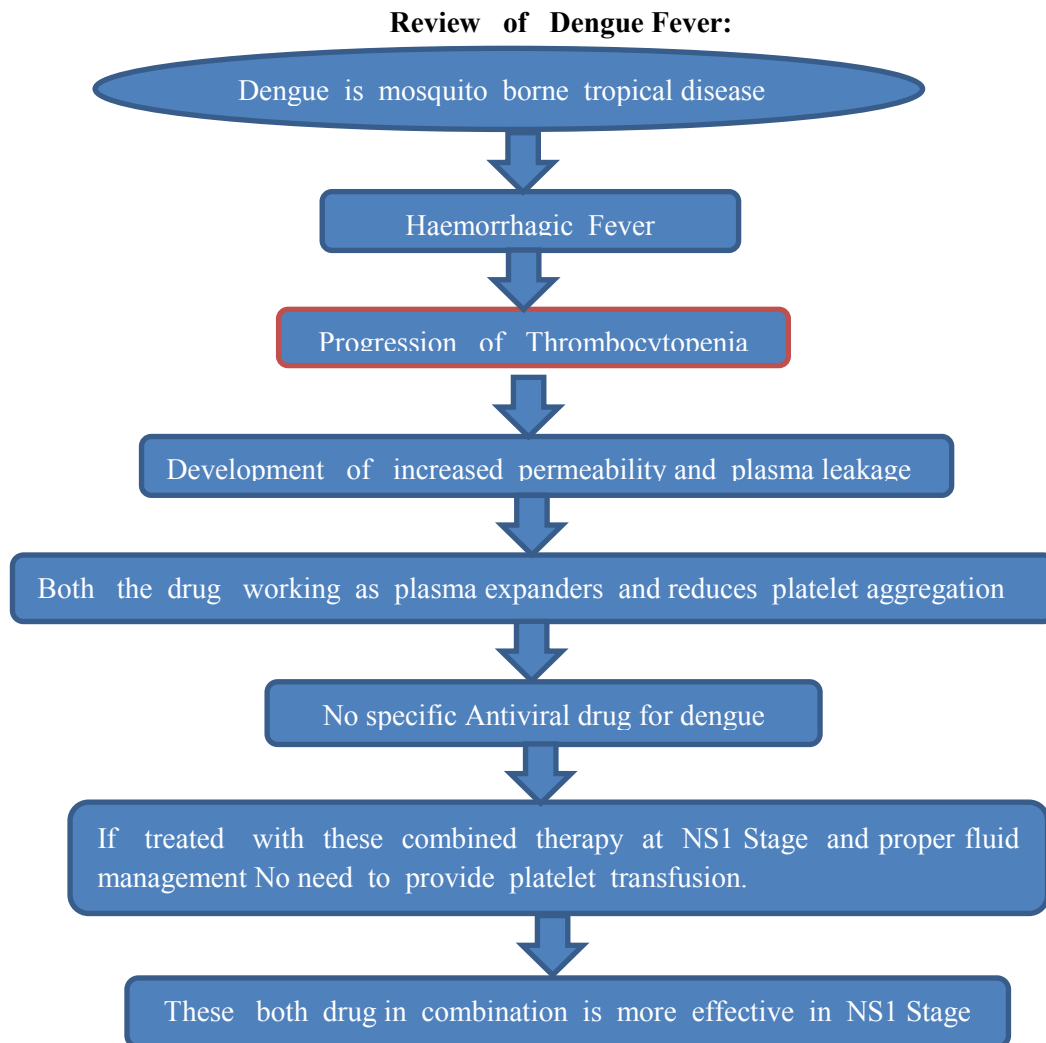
Review of Dengue Fever:

Dengue is mosquito borne tropical disease

Haemorrhagic Fever

Progression of Thrombocytopenia

Development of increased permeability and plasma leakage

Both the drug working as plasma expanders and reduces platelet aggregation

No specific Antiviral drug for dengue

If treated with these combined therapy at NS1 Stage and proper fluid management No need to provide platelet transfusion.

These both drug in combination is more effective in NS1 Stage